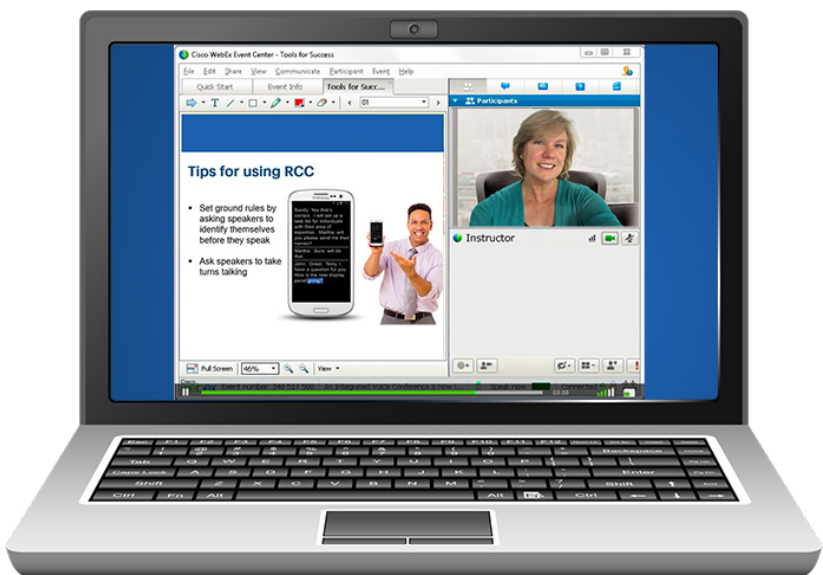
Cisco WebEx Event Center - Tools for Success

File Edit Share View Communicate Participant Event Help

Quick Start Event Info Tools for Succ...

01

Participants

Tips for using RCC

- Set ground rules by asking speakers to identify themselves before they speak
- Ask speakers to take turns talking

Sandy: Yes that's correct. I will set up a task list for individuals with their area of expertise. Martha, will you please send me their names?
Martha: Sure, will do that.
John: Great. Terry, I have a question for you. How is the new display panel going?

Instructor

Full Screen 46% View

Esc F1 F2 F3 F4 F5 F6 F7 F8 F9 F10 F11 F12
Backspace
Tab Q W E R T Y U I O P
Caps Lock A S D F G H J K L Enter
Shift Z X C V B N M Shift
Ctrl Fn Alt Alt Ctrl